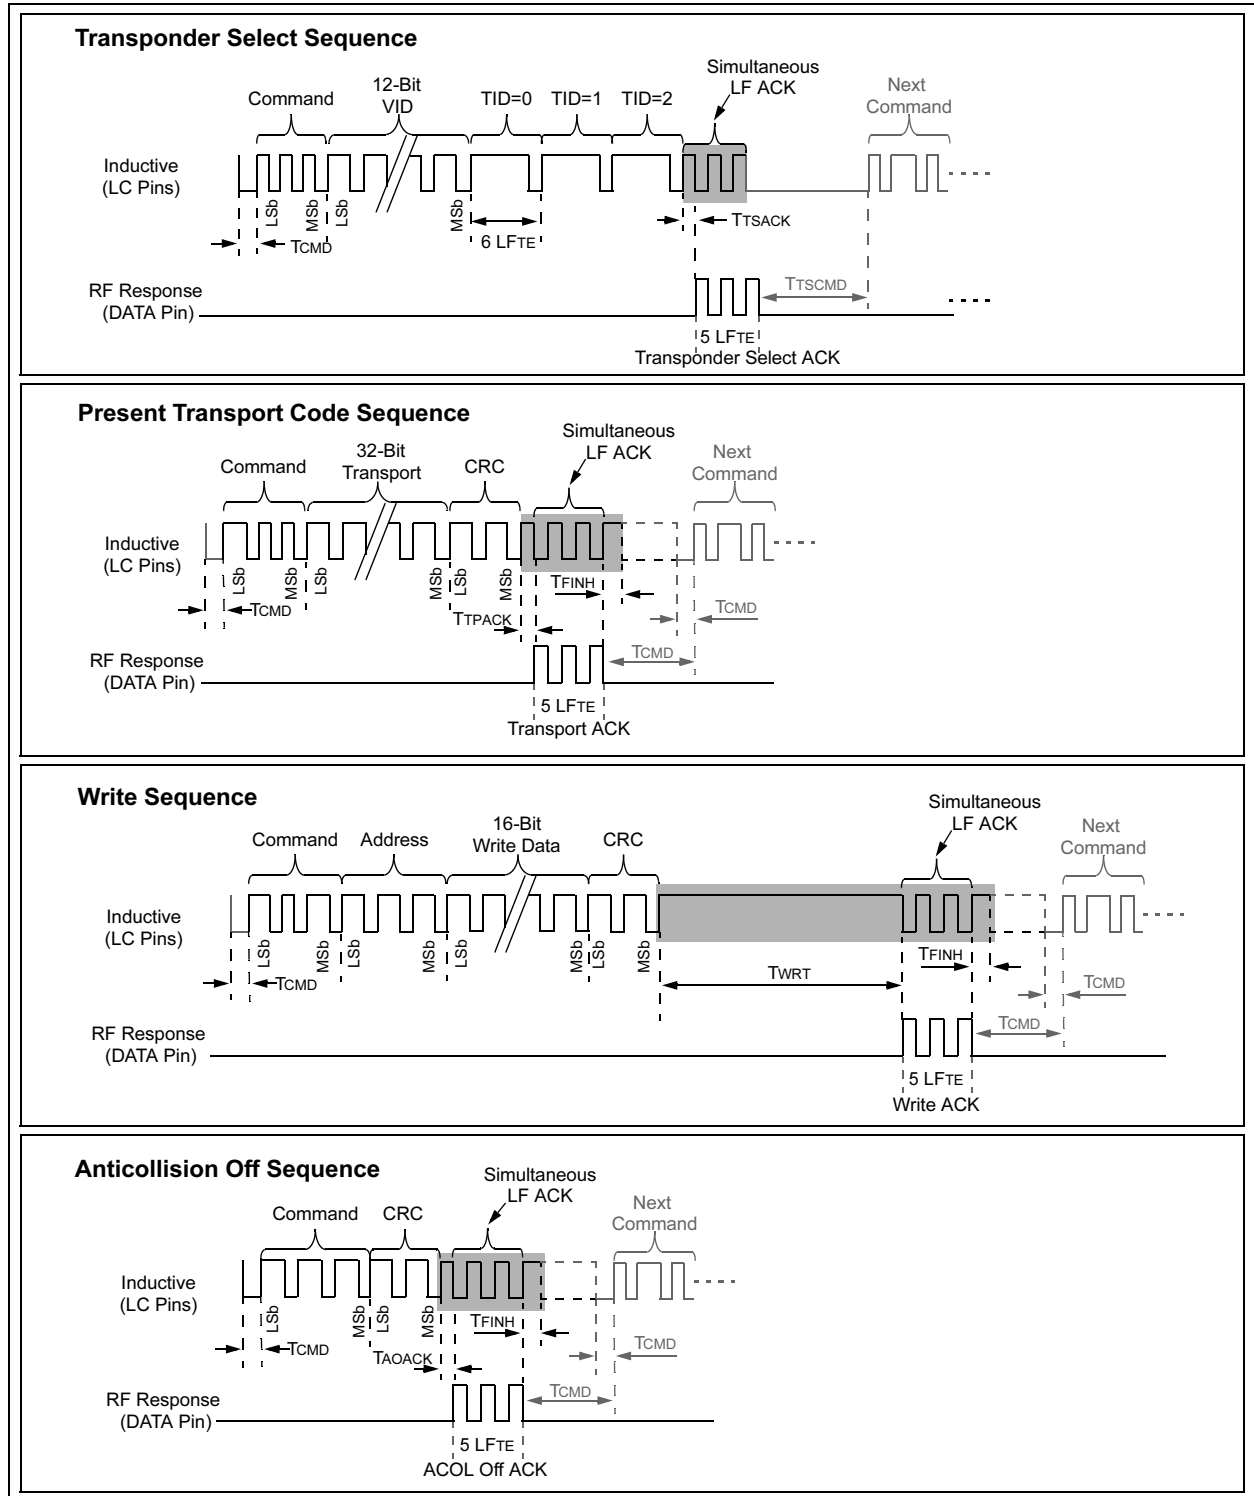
Transponder Select Sequence

Command

12-Bit VID

TID=0 TID=1 TID=2

Simultaneous LF ACK

Next Command

Inductive (LC Pins)

LSb MSb LSb MSb

TCMD

6 LFTE

TTSACK

RF Response (DATA Pin)

TTSCMD

5 LFTE

Transponder Select ACK

Present Transport Code Sequence

Command

32-Bit Transport

CRC

Simultaneous LF ACK

Next Command

Inductive (LC Pins)

LSb MSb LSb MSb LSb MSb

TCMD

TFINH

TTPACK

TCMD

RF Response (DATA Pin)

TCMD

5 LFTE

Transport ACK

Write Sequence

Command Address

16-Bit Write Data

CRC

Simultaneous LF ACK

Next Command

Inductive (LC Pins)

LSb MSb LSb MSb LSb MSb LSb MSb

TCMD

TWRT

TFINH

TCMD

RF Response (DATA Pin)

TCMD

5 LFTE

Write ACK

Anticollision Off Sequence

Command CRC

Simultaneous LF ACK

Next Command

Inductive (LC Pins)

LSb MSb LSb MSb

TCMD

TAOACK

TFINH

TCMD

RF Response (DATA Pin)

TCMD

5 LFTE

ACOL Off ACK